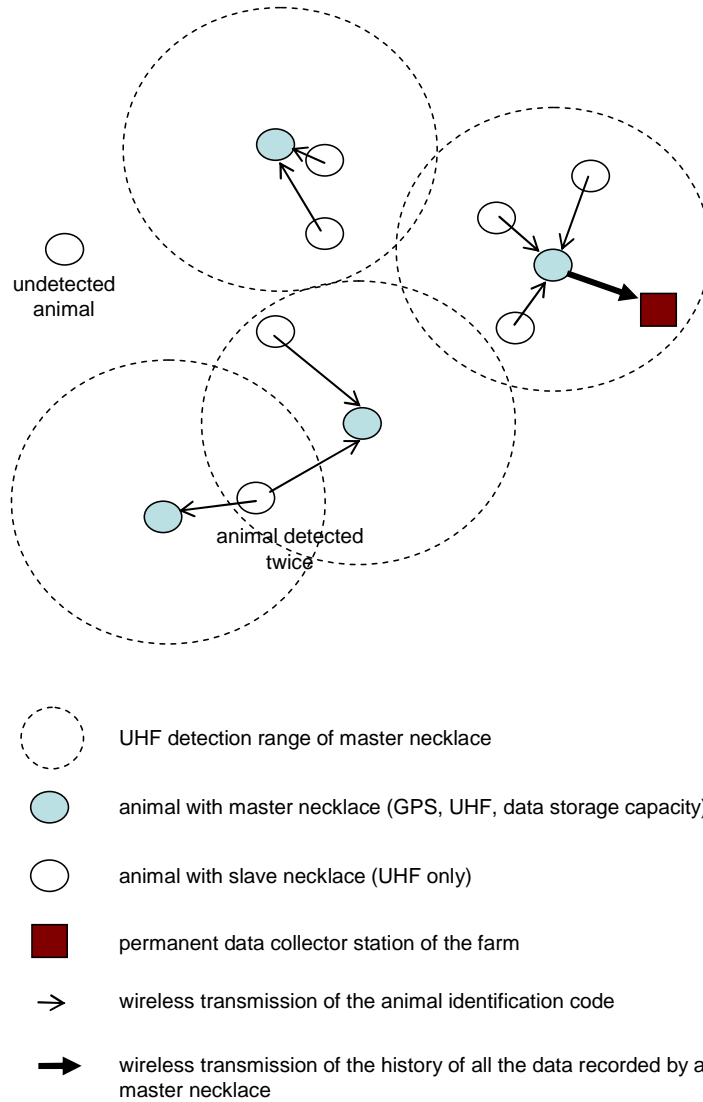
undetected animal

animal detected twice

UHF detection range of master necklace

animal with master necklace (GPS, UHF, data storage capacity)

animal with slave necklace (UHF only)

permanent data collector station of the farm

wireless transmission of the animal identification code

wireless transmission of the history of all the data recorded by a master necklace